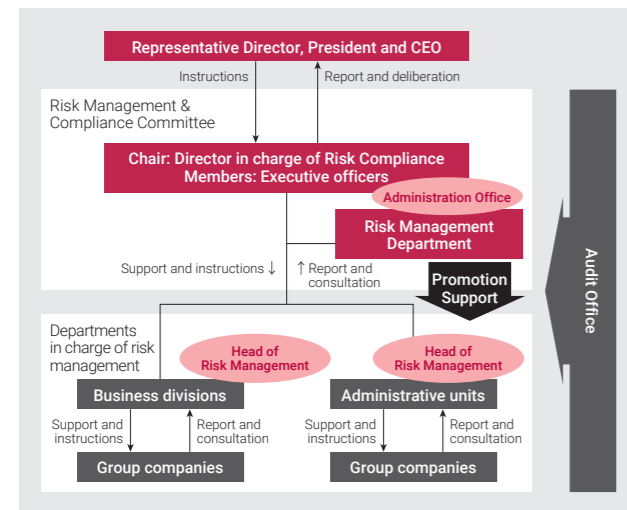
Representative Director, President and CEO

Instructions

Report and deliberation

Risk Management & Compliance Committee

Chair: Director in charge of Risk Compliance
Members: Executive officers

Administration Office

Risk Management Department

Support and instructions ↓

↑ Report and consultation

Promotion Support

Audit Office

Departments in charge of risk management

Head of Risk Management

Head of Risk Management

Business divisions

Administrative units

Support and instructions

Report and consultation

Support and instructions

Report and consultation

Group companies

Group companies